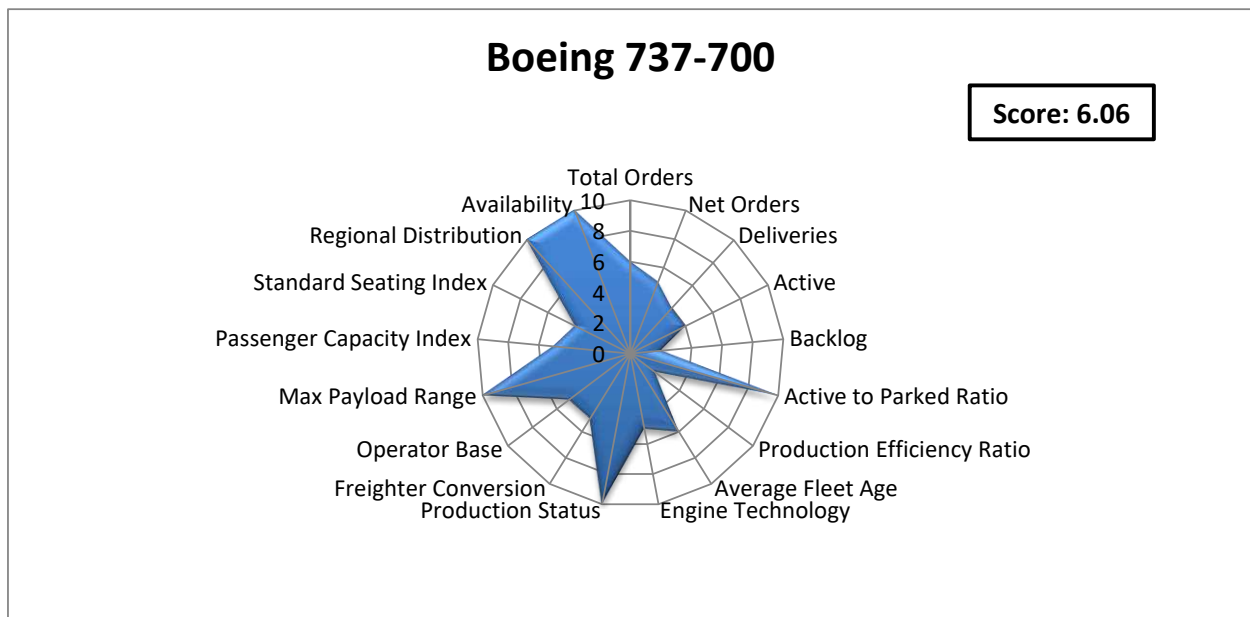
Boeing 737-700

Score: 6.06

Total Orders
Net Orders
Deliveries
Active
Backlog
Active to Parked Ratio
Production Efficiency Ratio
Average Fleet Age
Engine Technology
Production Status
Freighter Conversion
Operator Base
Max Payload Range
Passenger Capacity Index
Standard Seating Index
Regional Distribution
Availability

10
8
6
4
2
0